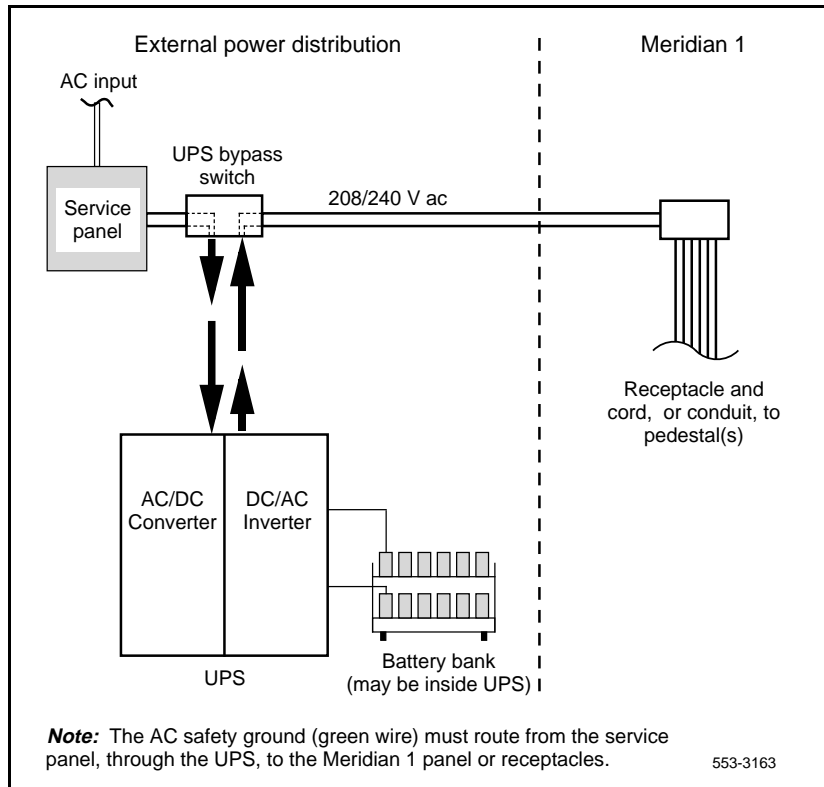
External power distribution

Meridian 1

AC input

Service panel

UPS bypass switch

208/240 V ac

Receptacle and cord, or conduit, to pedestal(s)

AC/DC Converter

DC/AC Inverter

UPS

Battery bank (may be inside UPS)

*Note:* The AC safety ground (green wire) must route from the service panel, through the UPS, to the Meridian 1 panel or receptacles.

553-3163